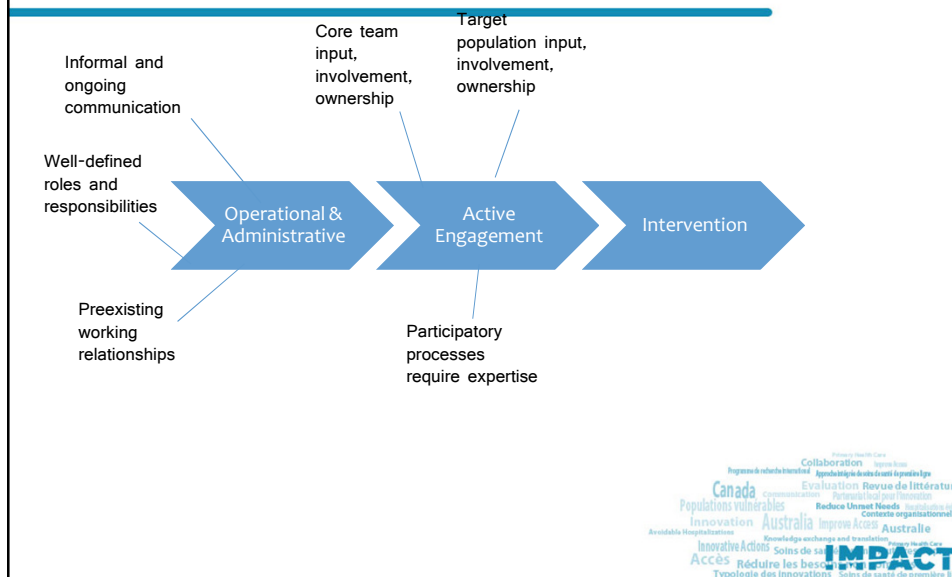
Informal and ongoing communication

Well-defined roles and responsibilities

Preexisting working relationships

Core team input, involvement, ownership

Target population input, involvement, ownership

Operational & Administrative

Active Engagement

Intervention

Participatory processes require expertise

Primary Health Care
Collaboration
Improve Access
Programme de recherche international
Canada
Evaluation
Revue de littérature
Communication
Partenariat local pour l'innovation
Populations vulnérables
Reduce Unmet Needs
Contexte organisationnel
Innovation
Australia
Improve Access
Australie
Avoidable Hospitalizations
Knowledge exchange and translation
Innovative Actions
Soins de sa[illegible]
Primary Health Care
Accès
Réduire les beso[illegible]
Typologie des innovations
Soins de santé de première
IMPACT